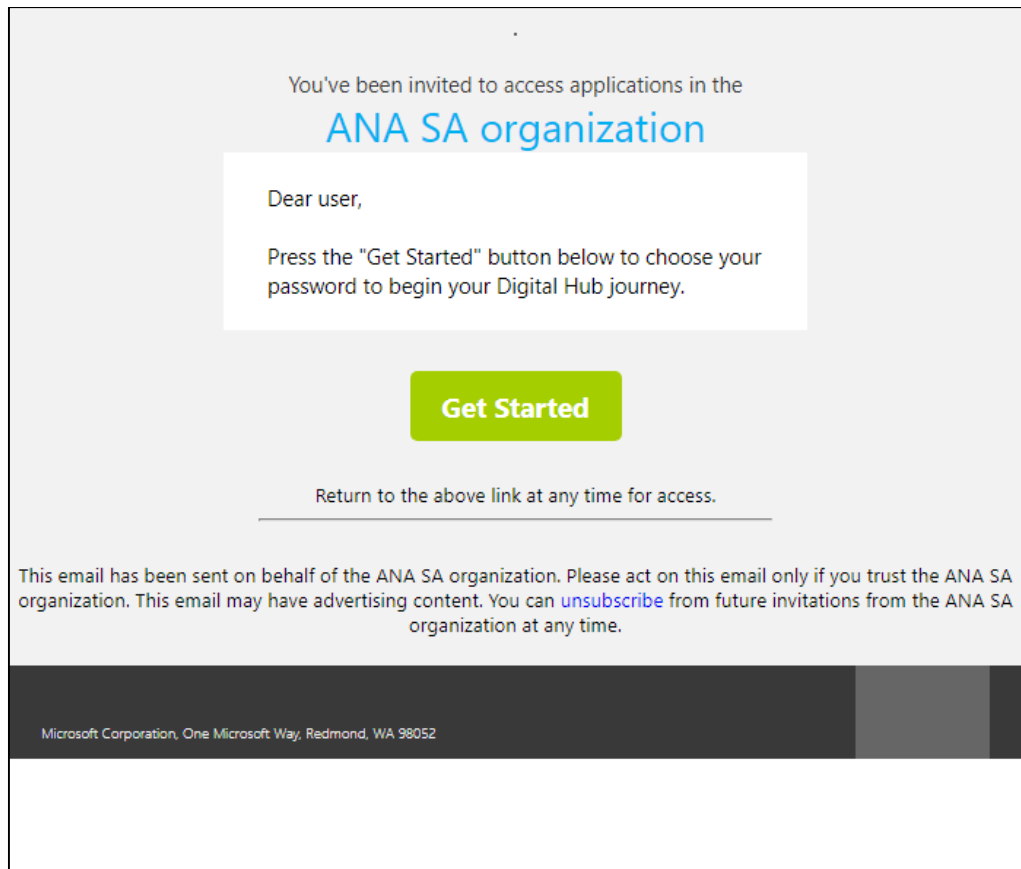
You've been invited to access applications in the

ANA SA organization

Dear user,

Press the "Get Started" button below to choose your password to begin your Digital Hub journey.

Get Started

Return to the above link at any time for access.

This email has been sent on behalf of the ANA SA organization. Please act on this email only if you trust the ANA SA organization. This email may have advertising content. You can unsubscribe from future invitations from the ANA SA organization at any time.

Microsoft Corporation, One Microsoft Way, Redmond, WA 98052